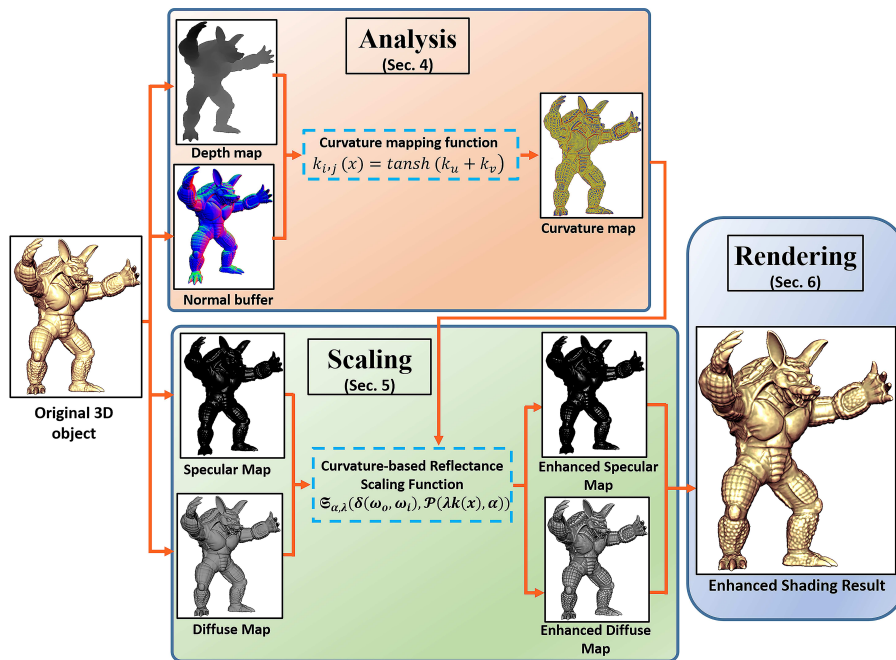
Analysis
(Sec. 4)

Depth map

Curvature mapping function
$k_{i,j}(x) = tansh\,(k_u + k_v)$

Curvature map

Normal buffer

Original 3D object

Rendering
(Sec. 6)

Scaling
(Sec. 5)

Specular Map

Curvature-based Reflectance Scaling Function
$\mathfrak{S}_{\alpha,\lambda}(\delta(\omega_o, \omega_l), \mathcal{P}(\lambda k(x), \alpha))$

Enhanced Specular Map

Enhanced Shading Result

Diffuse Map

Enhanced Diffuse Map